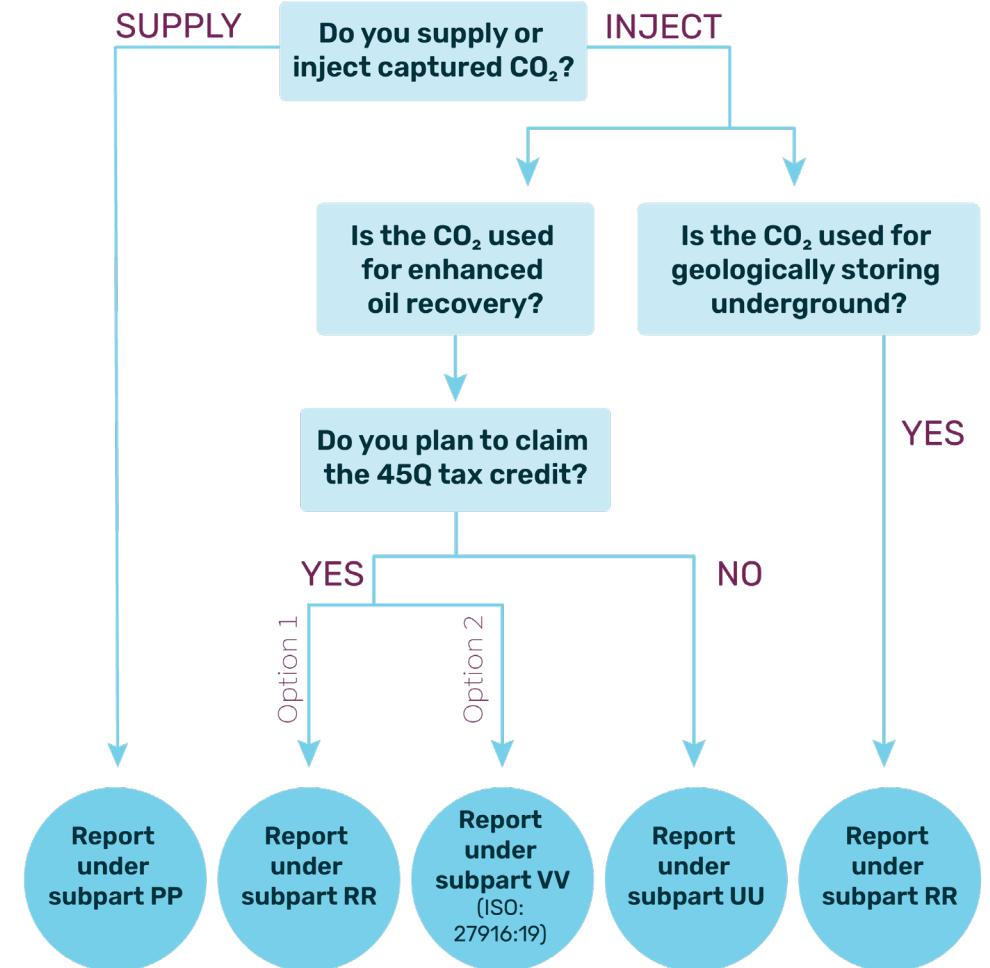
SUPPLY

Do you supply or inject captured $CO_2$?

INJECT

Is the $CO_2$ used for enhanced oil recovery?

Is the $CO_2$ used for geologically storing underground?

Do you plan to claim the 45Q tax credit?

YES

YES

NO

Option 1

Option 2

Report under subpart PP

Report under subpart RR

Report under subpart VV (ISO: 27916:19)

Report under subpart UU

Report under subpart RR